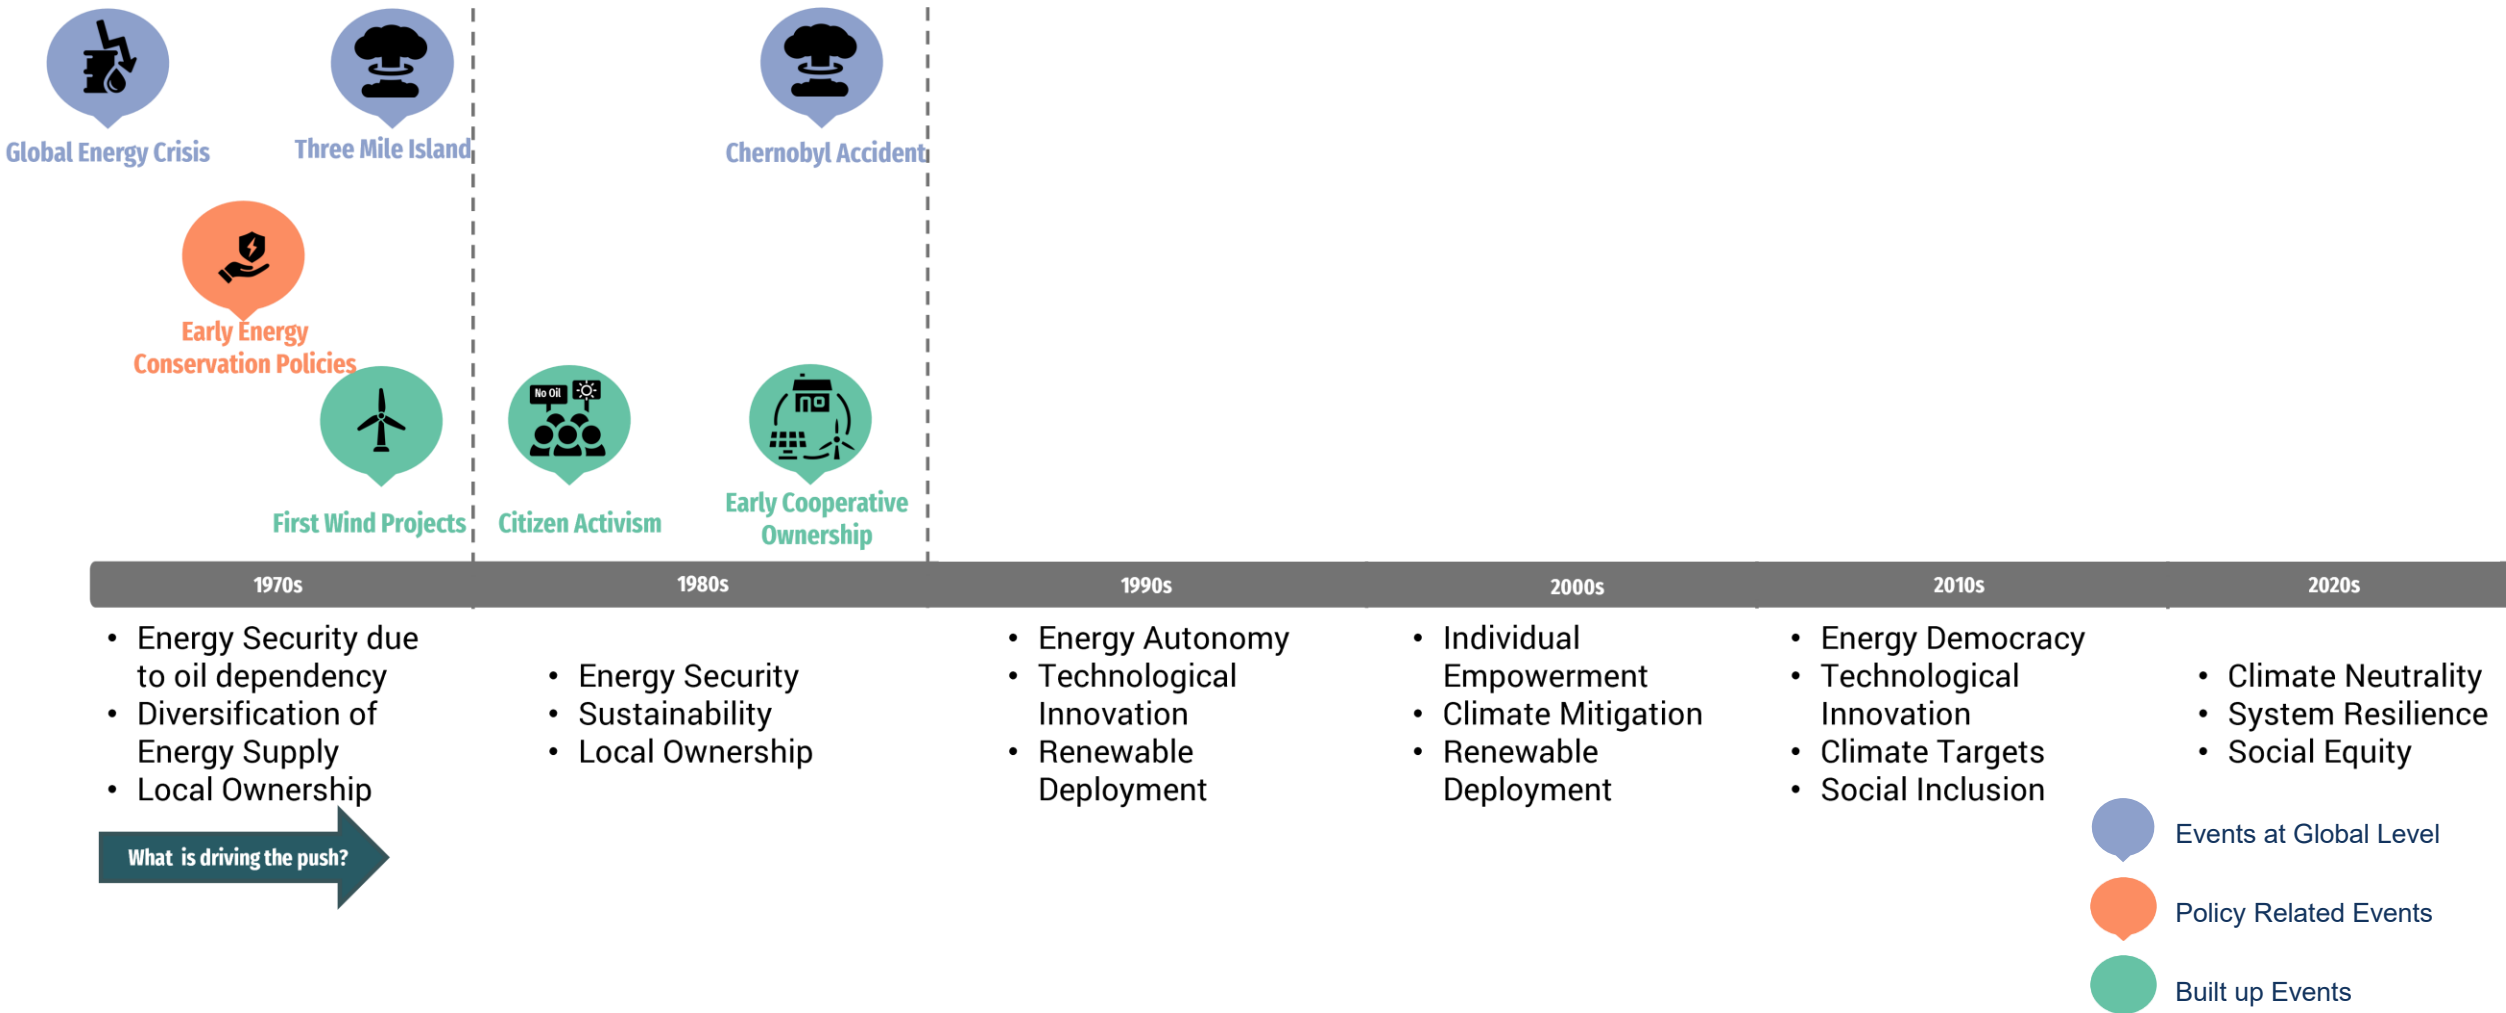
Global Energy Crisis

Three Mile Island

Chernobyl Accident

Early Energy Conservation Policies

First Wind Projects

No Oil

Citizen Activism

Early Cooperative Ownership

1970s

1980s

1990s

2000s

2010s

2020s

- Energy Security due to oil dependency
- Diversification of Energy Supply
- Local Ownership

- Energy Security
- Sustainability
- Local Ownership

- Energy Autonomy
- Technological Innovation
- Renewable Deployment

- Individual Empowerment
- Climate Mitigation
- Renewable Deployment

- Energy Democracy
- Technological Innovation
- Climate Targets
- Social Inclusion

- Climate Neutrality
- System Resilience
- Social Equity

What is driving the push?

Events at Global Level

Policy Related Events

Built up Events